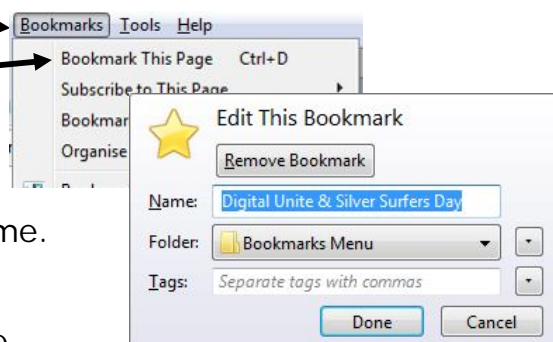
Bookmarks Tools Help
Bookmark This Page Ctrl+D
Subscribe to This Page
Bookmar
Organise

Edit This Bookmark
Remove Bookmark
Name: Digital Unite & Silver Surfers Day
Folder: Bookmarks Menu
Tags: Separate tags with commas
Done Cancel

me.

o